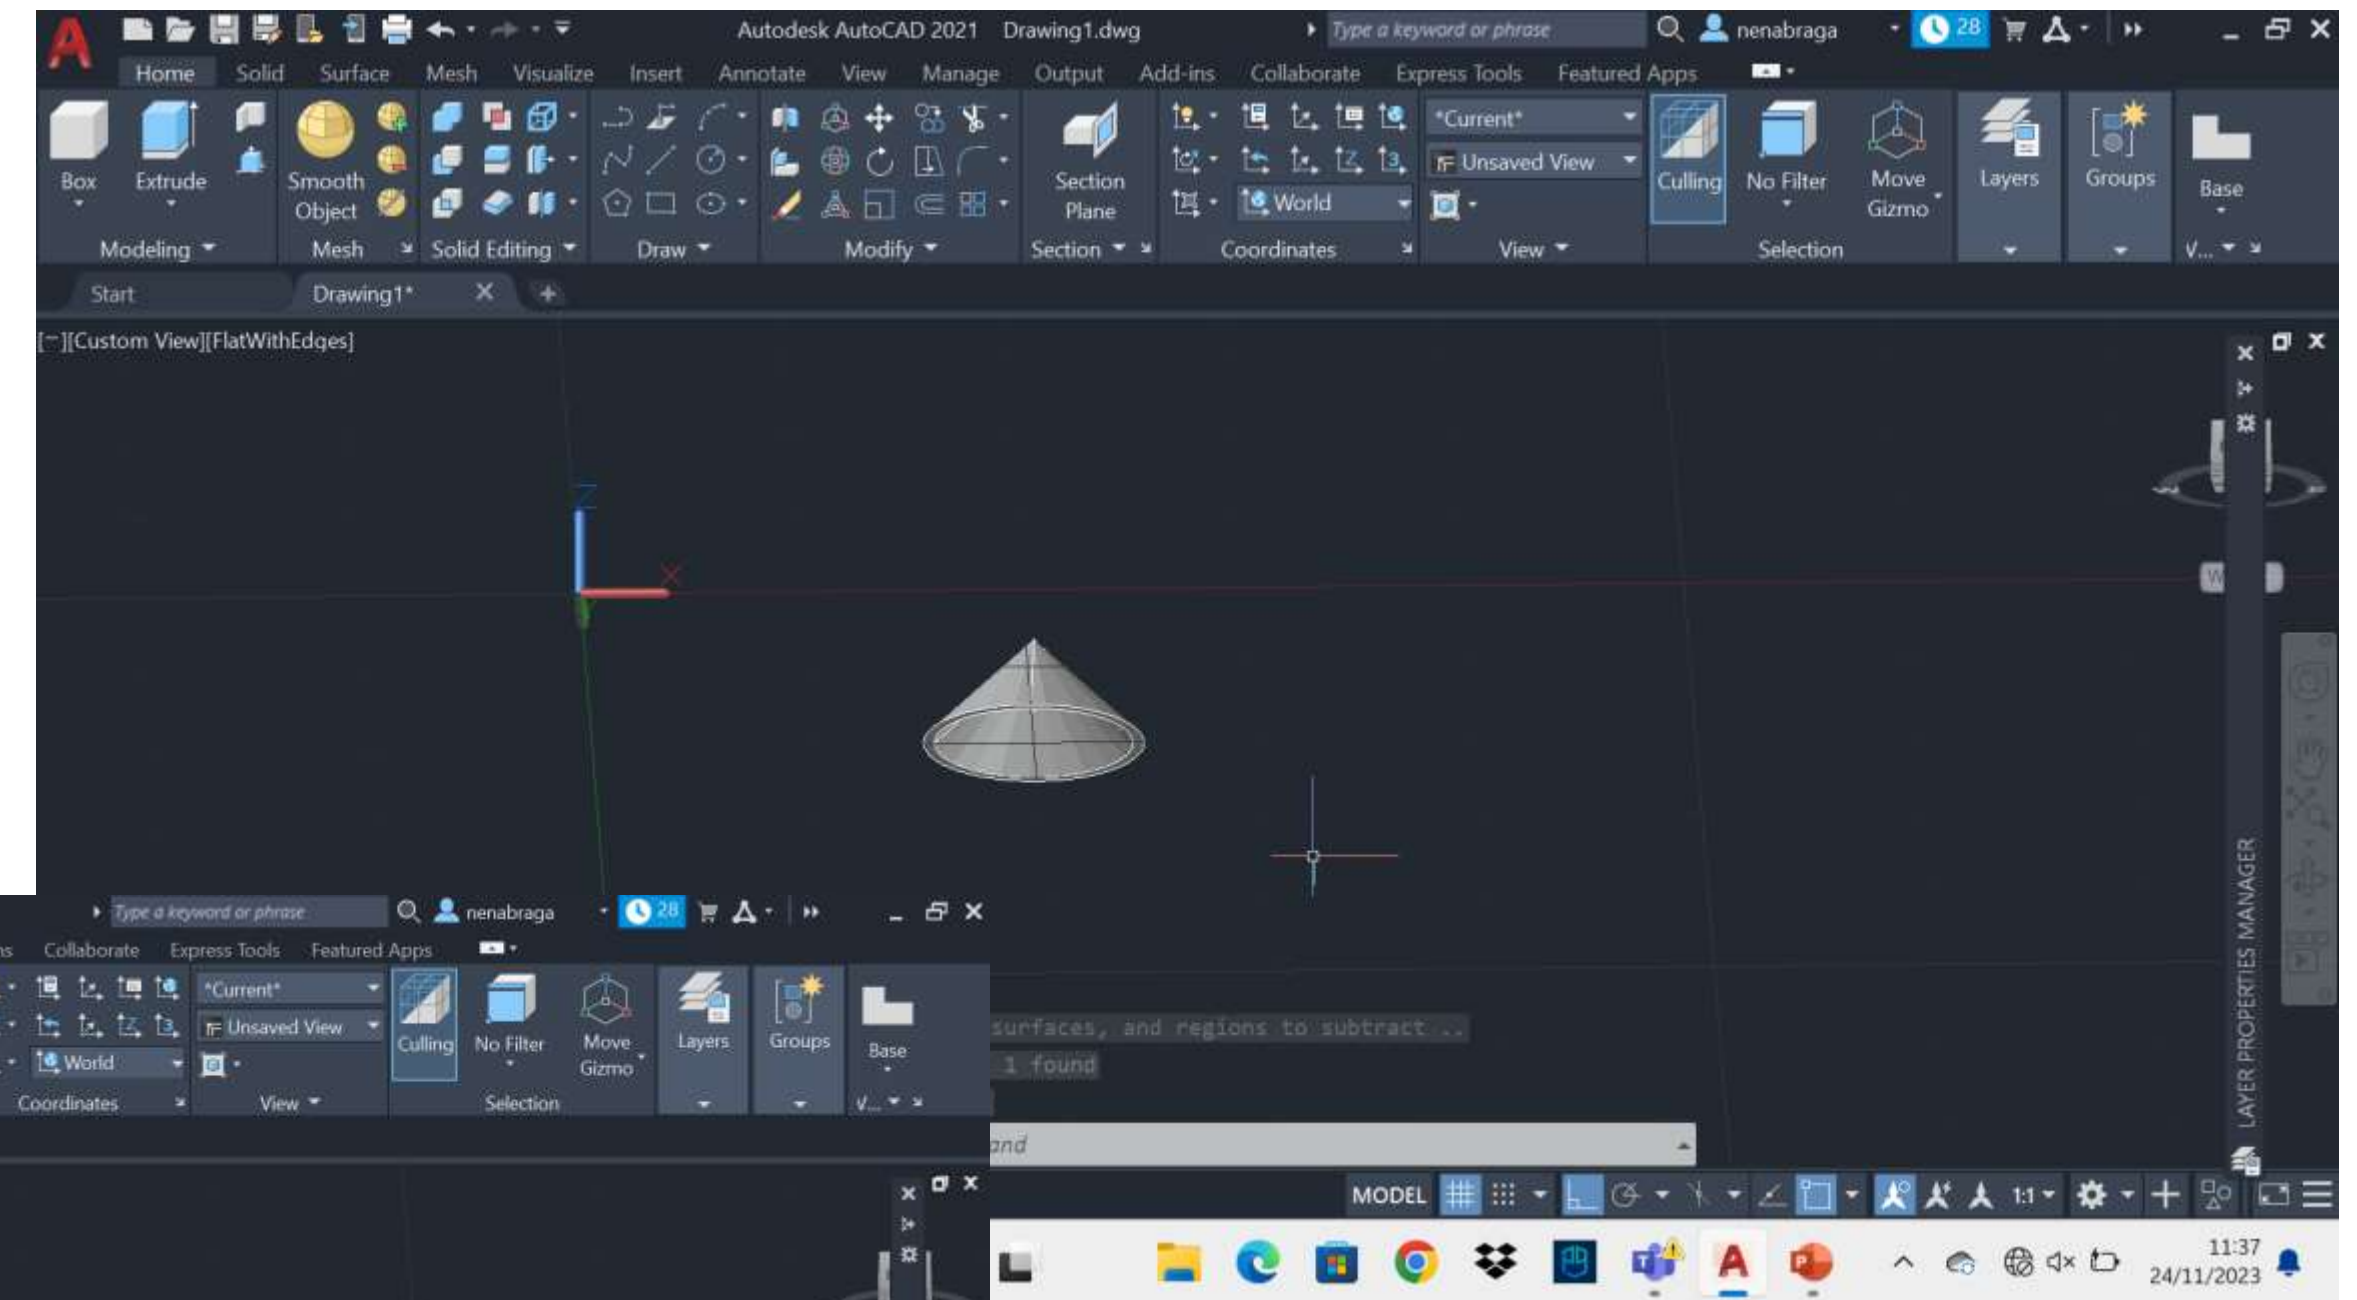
Autodesk AutoCAD 2021 Drawing1.dwg

Type a keyword or phrase

nenabraga

28

Home Solid Surface Mesh Visualize Insert Annotate View Manage Output Add-ins Collaborate Express Tools Featured Apps

Box Extrude Smooth Object Section Plane *Current* Unsaved View World Culling No Filter Move Gizmo Layers Groups Base

Modeling Mesh Solid Editing Draw Modify Section Coordinates View Selection V...

Start Drawing1* ×

[−][Custom View][FlatWithEdges]

Z

X

W

LAYER PROPERTIES MANAGER

Type a keyword or phrase

nenabraga

28

ns Collaborate Express Tools Featured Apps

*Current* Unsaved View World Culling No Filter Move Gizmo Layers Groups Base

Coordinates View Selection V...

surfaces, and regions to subtract ..

1 found

and

MODEL

1:1

11:37
24/11/2023